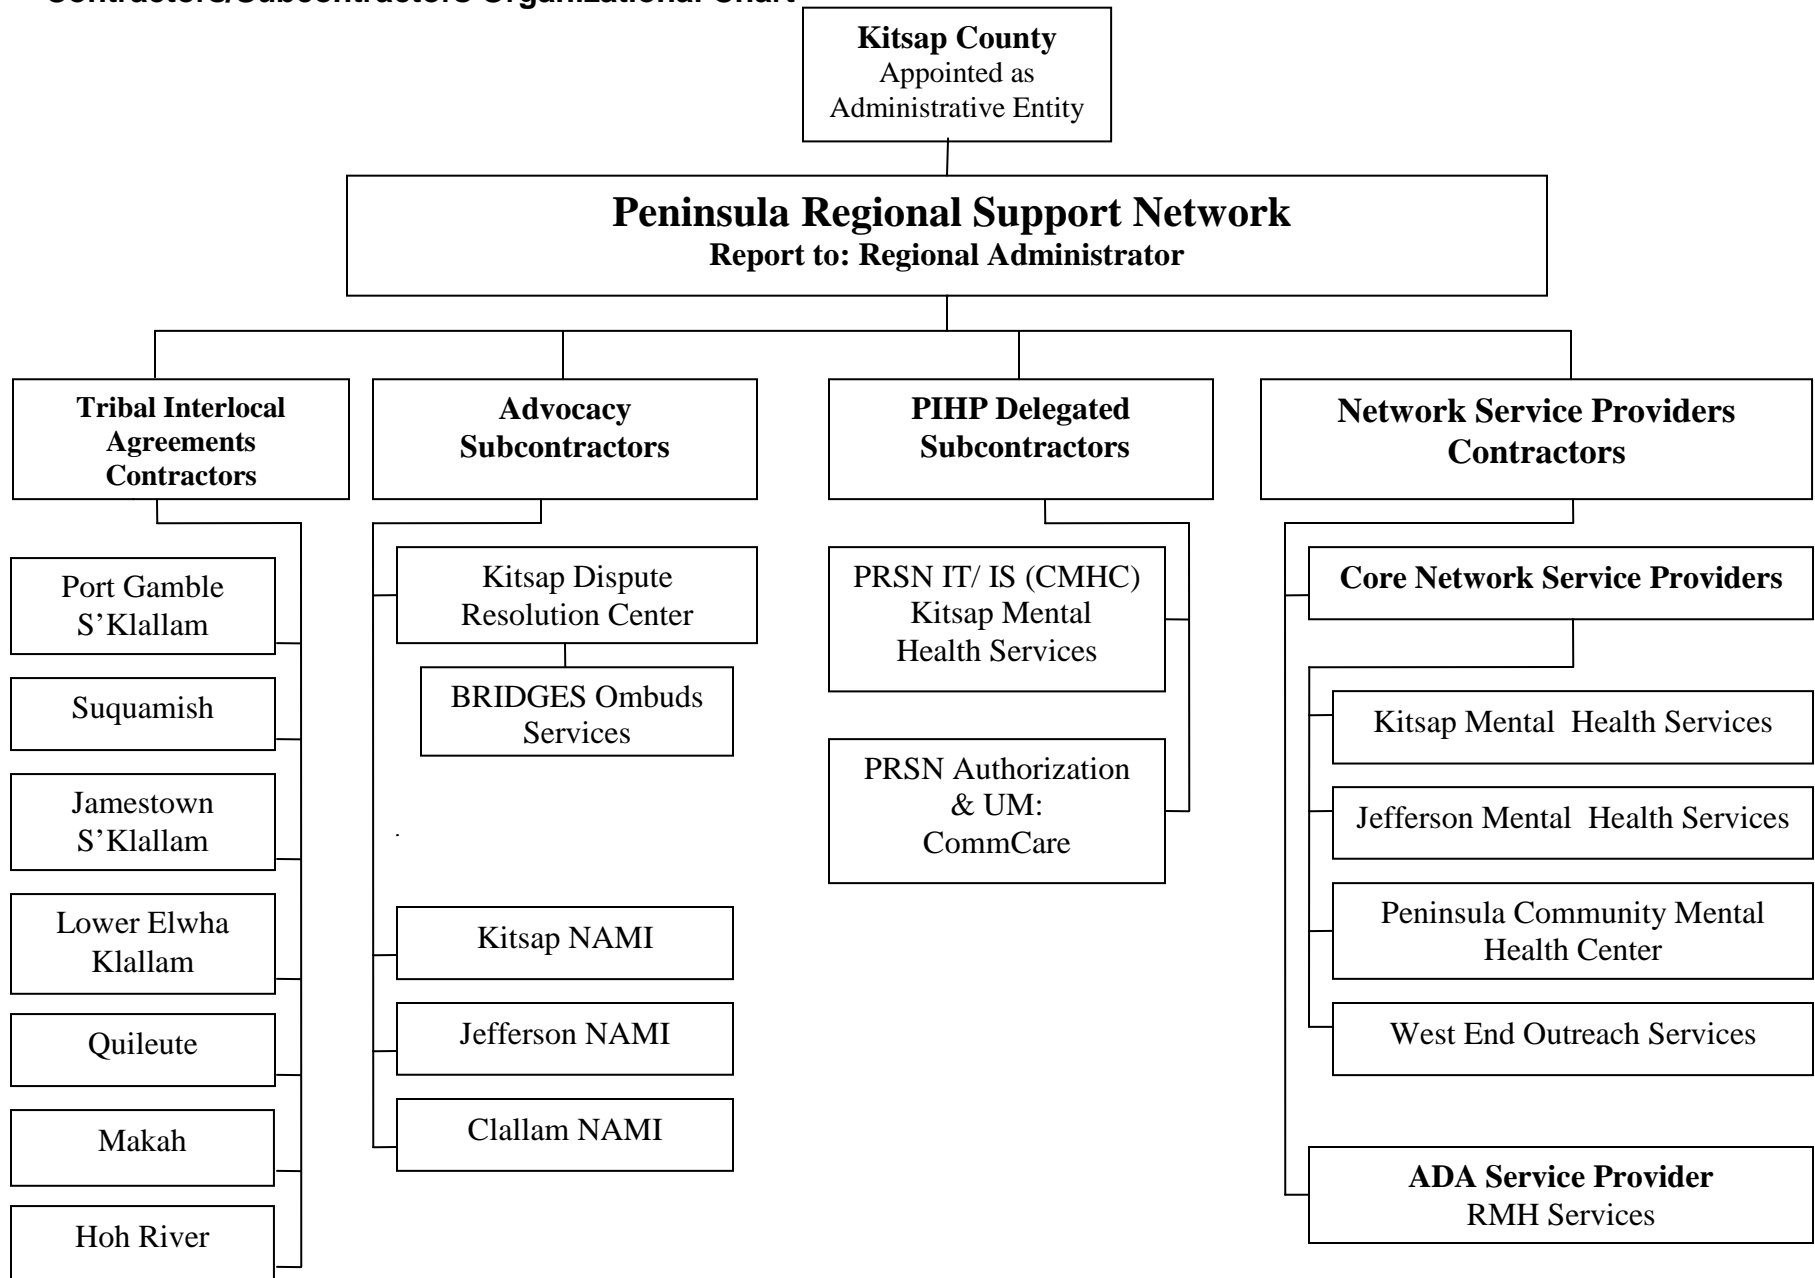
Contractors/Subcontractors Organizational Chart

**Kitsap County**
Appointed as Administrative Entity

**Peninsula Regional Support Network**
**Report to: Regional Administrator**

**Tribal Interlocal Agreements Contractors**

Port Gamble S'Klallam

Suquamish

Jamestown S'Klallam

Lower Elwha Klallam

Quileute

Makah

Hoh River

**Advocacy Subcontractors**

Kitsap Dispute Resolution Center

BRIDGES Ombuds Services

Kitsap NAMI

Jefferson NAMI

Clallam NAMI

**PIHP Delegated Subcontractors**

PRSN IT/ IS (CMHC) Kitsap Mental Health Services

PRSN Authorization & UM: CommCare

**Network Service Providers Contractors**

**Core Network Service Providers**

Kitsap Mental Health Services

Jefferson Mental Health Services

Peninsula Community Mental Health Center

West End Outreach Services

**ADA Service Provider**
RMH Services